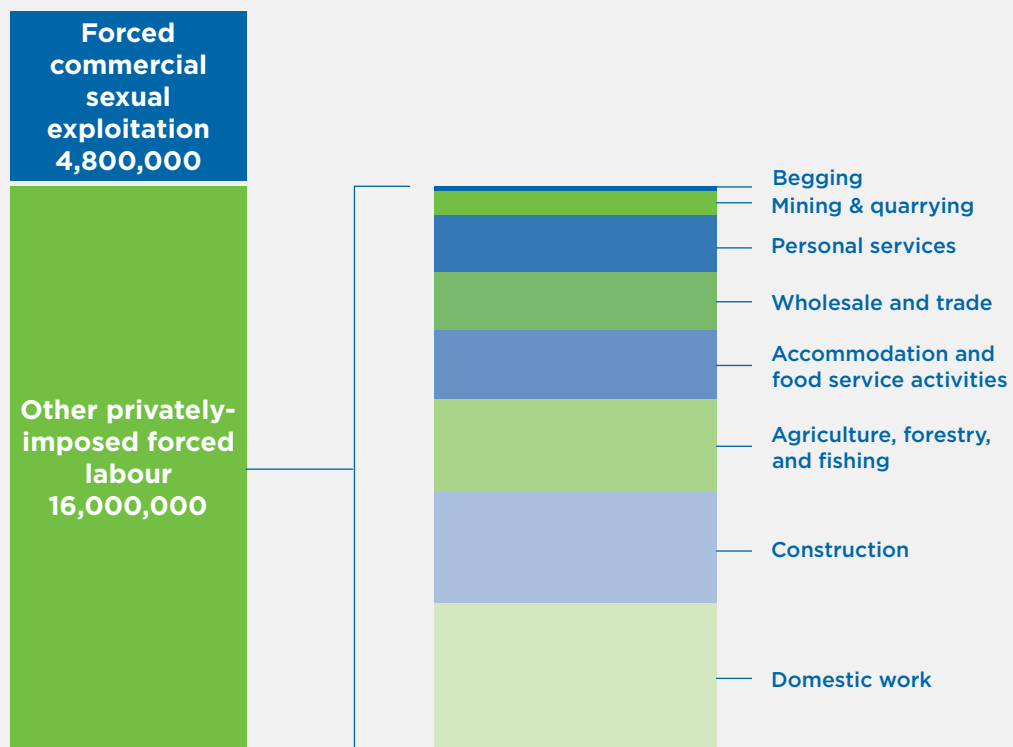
Forced commercial sexual exploitation 4,800,000

Other privately-imposed forced labour 16,000,000

Begging
Mining & quarrying
Personal services
Wholesale and trade
Accommodation and food service activities
Agriculture, forestry, and fishing
Construction
Domestic work